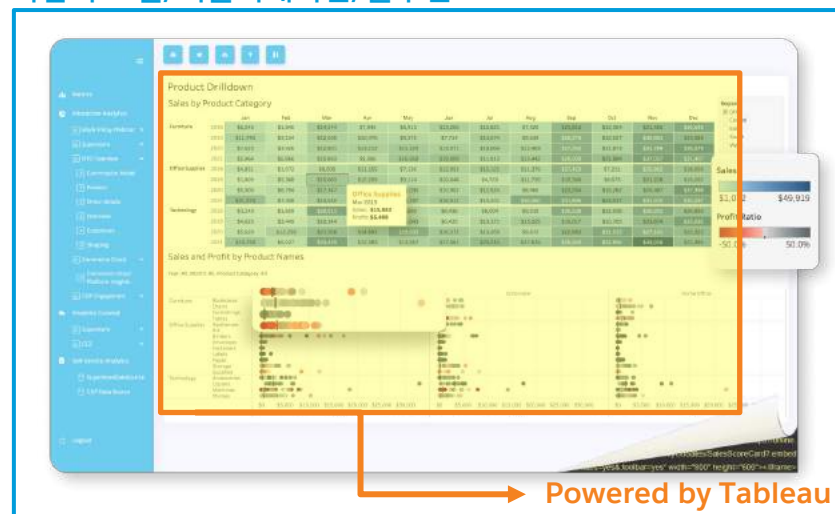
Product Drilldown

Sales by Product Category

Furniture

Office Supplies

Technology

Jan Feb Mar Apr May Jun Jul Aug Sep Oct Nov Dec

Office Supplies
Mar 2015
Sales: $10,802
Profit: $3,460

Sales and Profit by Product Names

Sales
$1,0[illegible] $49,919

Profit Ratio
-50.0% 50.0%

Powered by Tableau